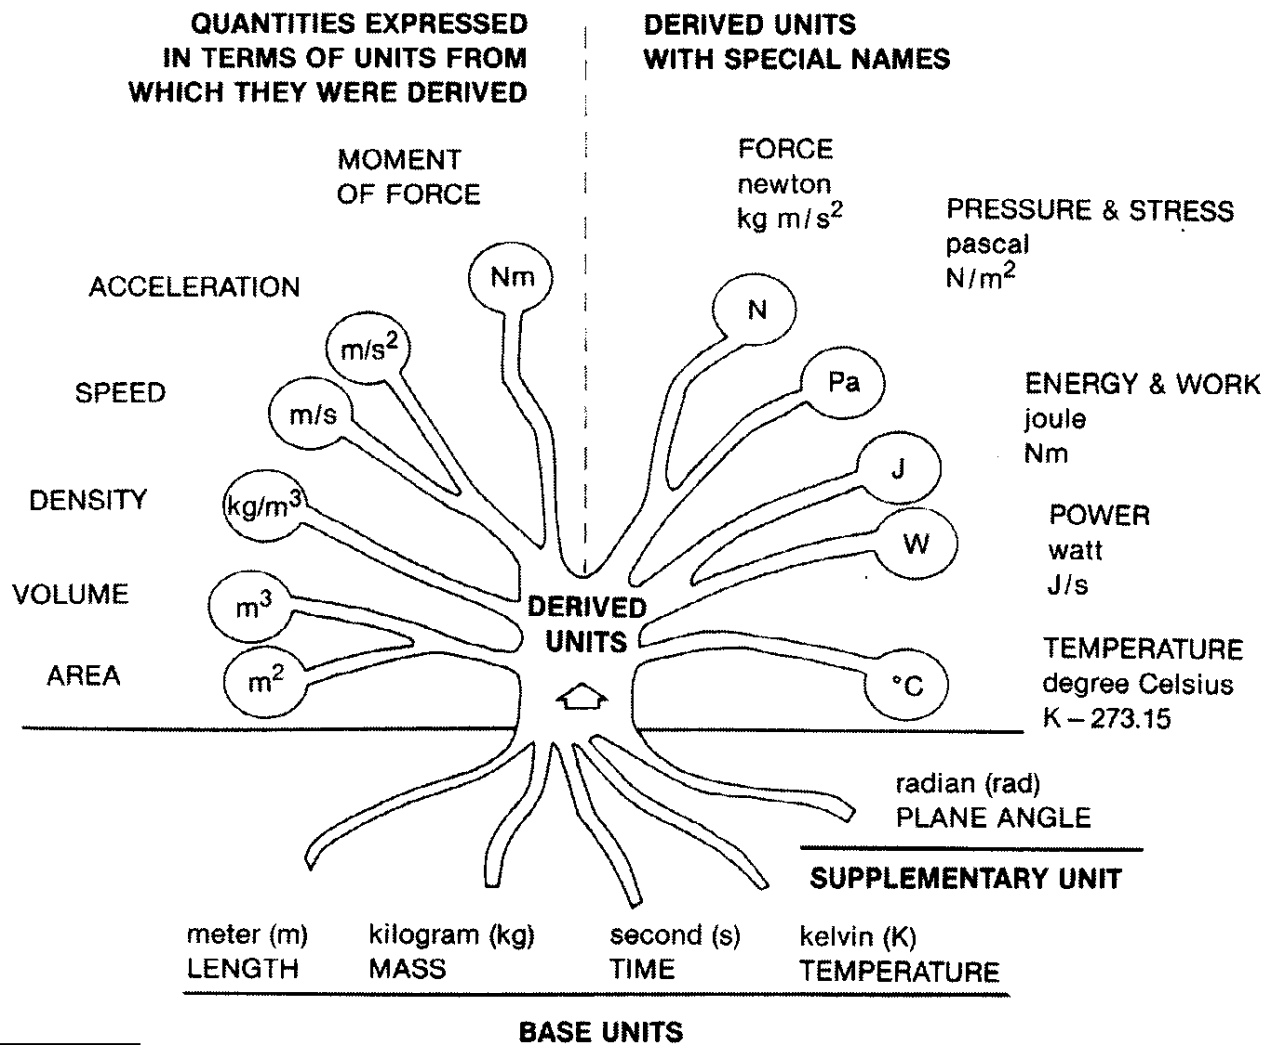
QUANTITIES EXPRESSED IN TERMS OF UNITS FROM WHICH THEY WERE DERIVED

DERIVED UNITS WITH SPECIAL NAMES

MOMENT OF FORCE

Nm

ACCELERATION

$m/s^2$

SPEED

m/s

DENSITY

$kg/m^3$

VOLUME

$m^3$

AREA

$m^2$

FORCE
newton
$kg\ m/s^2$

N

PRESSURE & STRESS
pascal
$N/m^2$

Pa

ENERGY & WORK
joule
Nm

J

POWER
watt
J/s

W

TEMPERATURE
degree Celsius
K – 273.15

°C

DERIVED UNITS

radian (rad)
PLANE ANGLE

SUPPLEMENTARY UNIT

meter (m)
LENGTH

kilogram (kg)
MASS

second (s)
TIME

kelvin (K)
TEMPERATURE

BASE UNITS